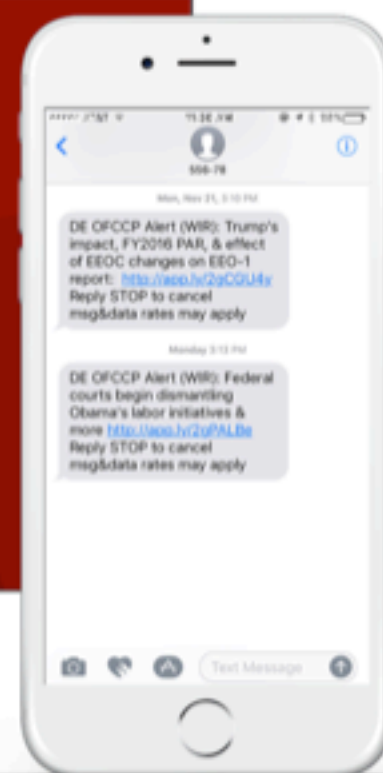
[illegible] 11:56 AM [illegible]

555-78

Mon, Nov 21, 3:10 PM

DE OFCCP Alert (WIR): Trump's impact, FY2016 PAR, & effect of EEOC changes on EEO-1 report: http://app.ly/2gCQU4y Reply STOP to cancel msg&data rates may apply

Monday 3:12 PM

DE OFCCP Alert (WIR): Federal courts begin dismantling Obama's labor initiatives & more http://app.ly/2gPALBe Reply STOP to cancel msg&data rates may apply

Text Message